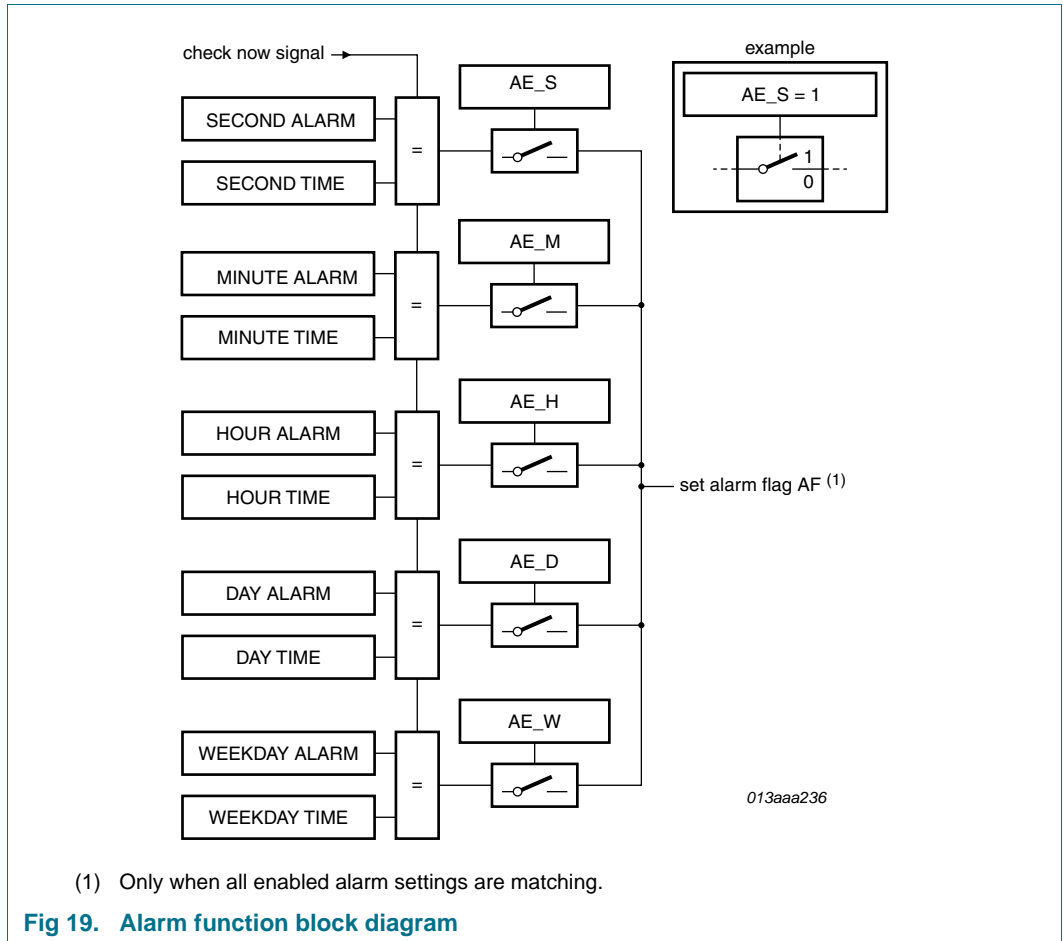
check now signal

example

AE_S = 1

1

0

SECOND ALARM

=

SECOND TIME

AE_S

MINUTE ALARM

=

MINUTE TIME

AE_M

HOUR ALARM

=

HOUR TIME

AE_H

set alarm flag AF $^{(1)}$

DAY ALARM

=

DAY TIME

AE_D

WEEKDAY ALARM

=

WEEKDAY TIME

AE_W

013aaa236

(1) Only when all enabled alarm settings are matching.

Fig 19. Alarm function block diagram